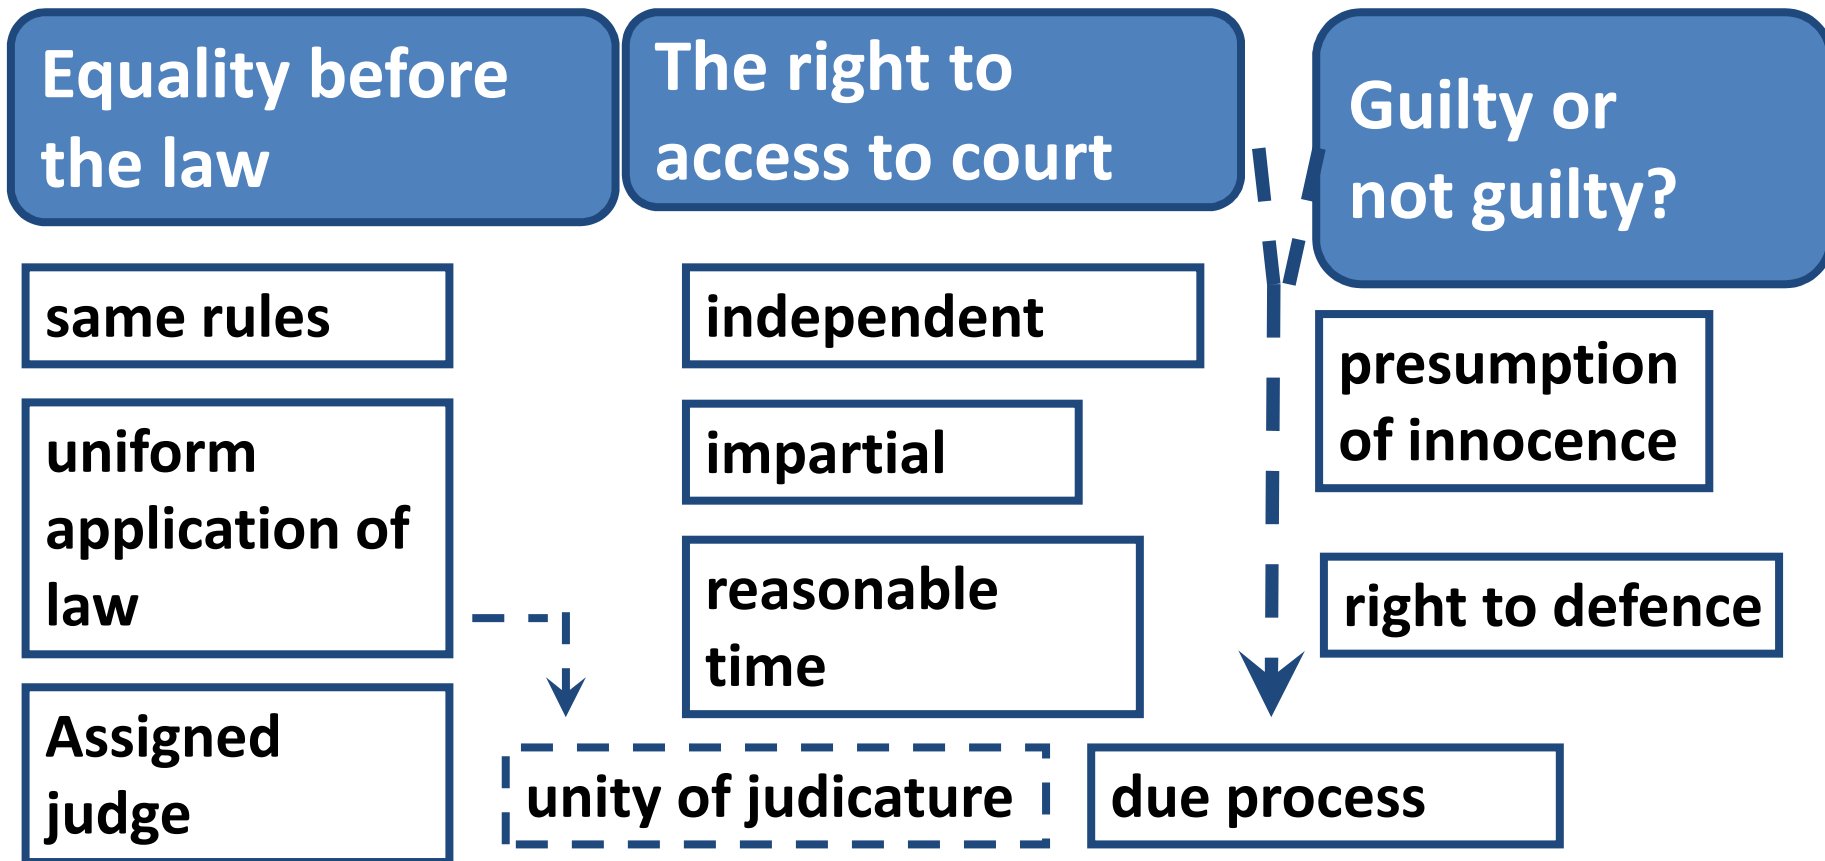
Equality before the law

The right to access to court

Guilty or not guilty?

same rules

uniform application of law

Assigned judge

independent

impartial

reasonable time

presumption of innocence

right to defence

unity of judicature

due process